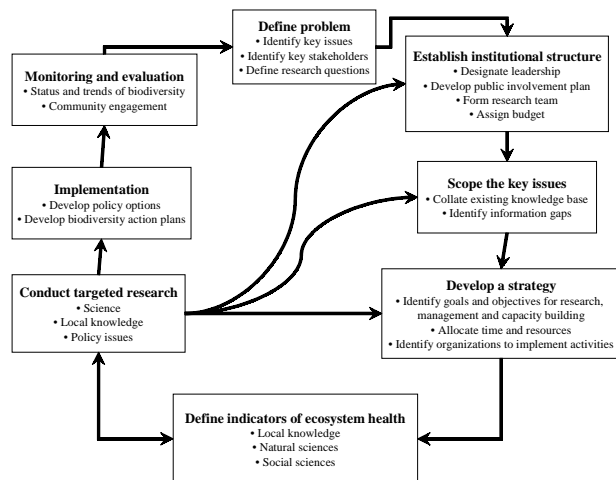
**Define problem**
• Identify key issues
• Identify key stakeholders
• Define research questions

**Establish institutional structure**
• Designate leadership
• Develop public involvement plan
• Form research team
• Assign budget

**Scope the key issues**
• Collate existing knowledge base
• Identify information gaps

**Develop a strategy**
• Identify goals and objectives for research, management and capacity building
• Allocate time and resources
• Identify organizations to implement activities

**Define indicators of ecosystem health**
• Local knowledge
• Natural sciences
• Social sciences

**Conduct targeted research**
• Science
• Local knowledge
• Policy issues

**Implementation**
• Develop policy options
• Develop biodiversity action plans

**Monitoring and evaluation**
• Status and trends of biodiversity
• Community engagement